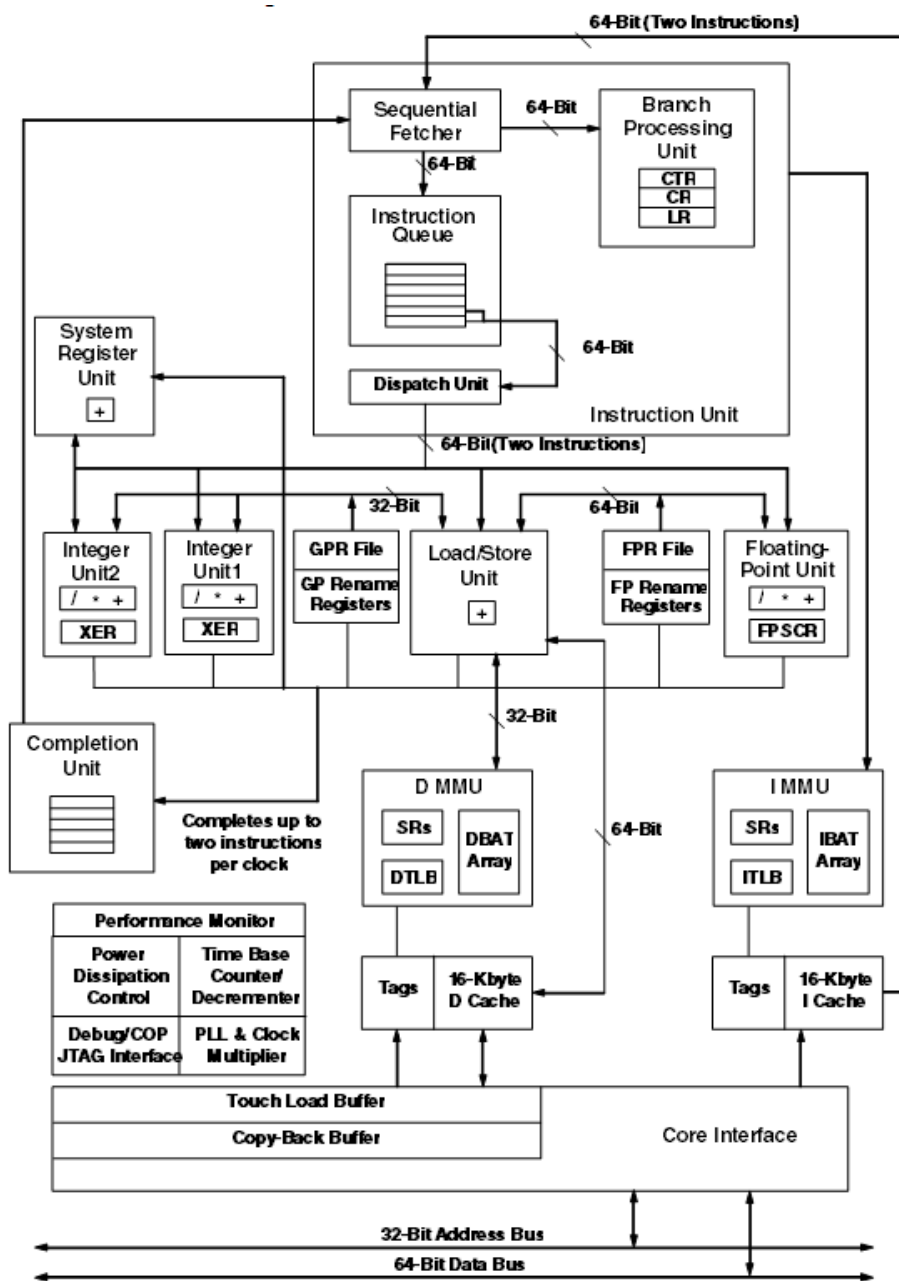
64-Bit (Two Instructions)

Sequential Fetcher

64-Bit

Branch Processing Unit

CTR
CR
LR

64-Bit

Instruction Queue

64-Bit

System Register Unit

+

Dispatch Unit

Instruction Unit

64-Bit(Two Instructions)

32-Bit

64-Bit

Integer Unit2

/ * +

XER

Integer Unit1

/ * +

XER

GPR File

GP Rename Registers

Load/Store Unit

+

FPR File

FP Rename Registers

Floating-Point Unit

/ * +

FPSCR

32-Bit

Completion Unit

Completes up to two instructions per clock

D MMU

SRs

DTLB

DBAT Array

64-Bit

I MMU

SRs

ITLB

IBAT Array

Performance Monitor

Power Dissipation Control

Time Base Counter/ Decrementer

Debug/COP JTAG Interface

PLL & Clock Multiplier

Tags

16-Kbyte D Cache

Tags

16-Kbyte I Cache

Touch Load Buffer

Copy-Back Buffer

Core Interface

32-Bit Address Bus

64-Bit Data Bus